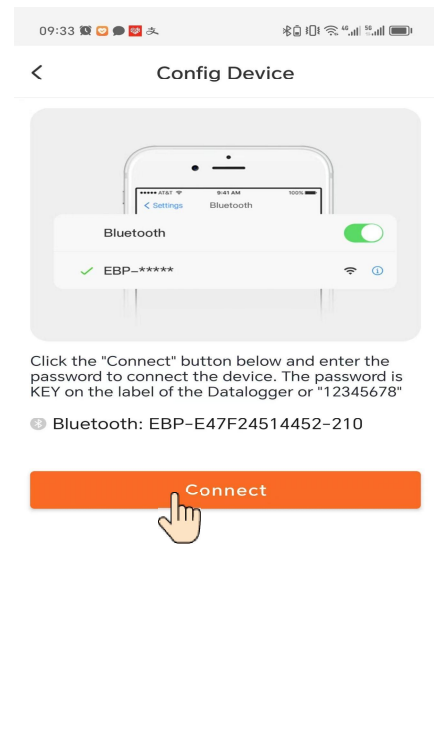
09:33

Config Device

●●●●● AT&T 9:41 AM 100%
< Settings Bluetooth

Bluetooth

EBP-*****

Click the "Connect" button below and enter the password to connect the device. The password is KEY on the label of the Datalogger or "12345678"

Bluetooth: EBP-E47F24514452-210

Connect